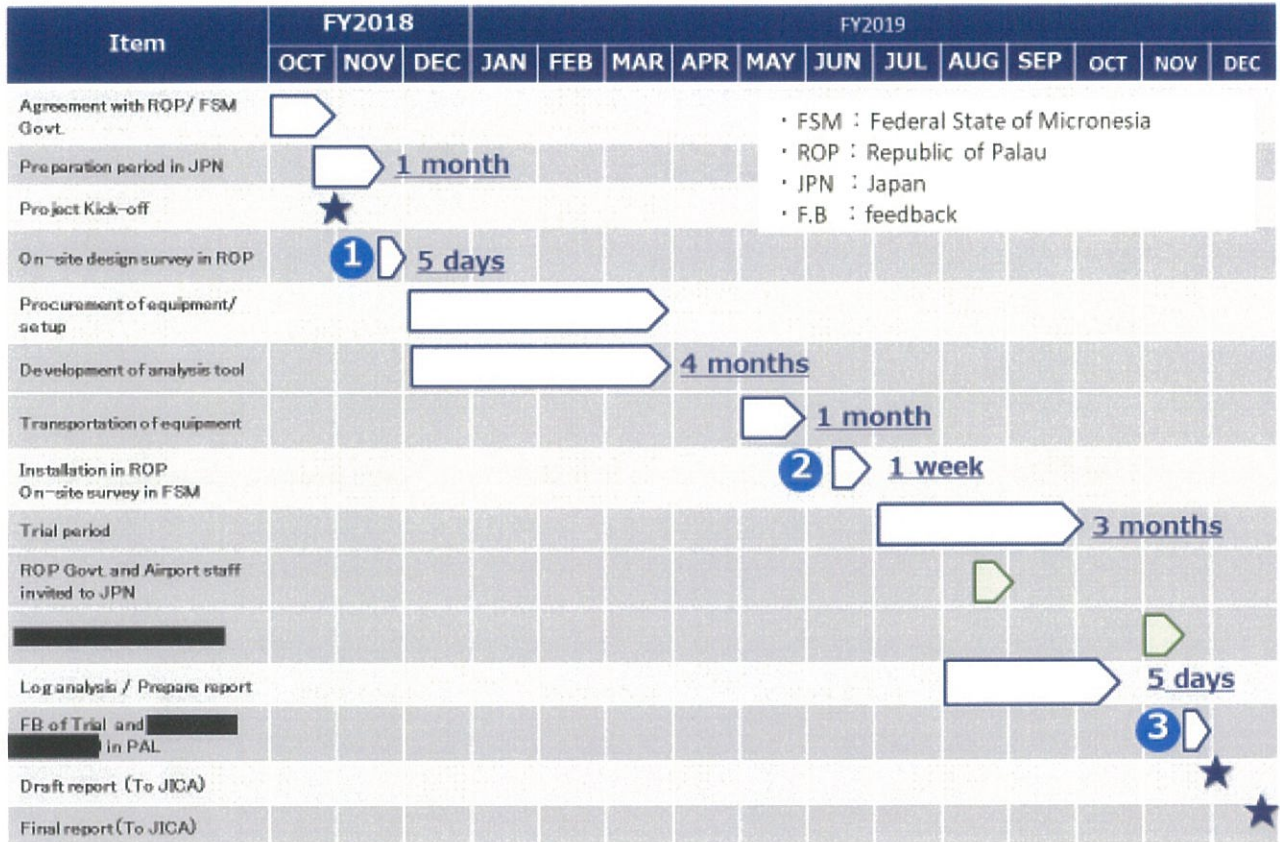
| Item | FY2018 OCT | NOV | DEC | FY2019 JAN | FEB | MAR | APR | MAY | JUN | JUL | AUG | SEP | OCT | NOV | DEC |
|---|---|---|---|---|---|---|---|---|---|---|---|---|---|---|---|
| Agreement with ROP/ FSM Govt. | | | | | | | | | | | | | | | |
| Preparation period in JPN | | 1 month | | | | | | | | | | | | | |
| Project Kick-off | | | | | | | | | | | | | | | |
| On-site design survey in ROP | | 1 | 5 days | | | | | | | | | | | | |
| Procurement of equipment/ setup | | | | | | | | | | | | | | | |
| Development of analysis tool | | | | | | | 4 months | | | | | | | | |
| Transportation of equipment | | | | | | | | | 1 month | | | | | | |
| Installation in ROP On-site survey in FSM | | | | | | | | | 2 | 1 week | | | | | |
| Trial period | | | | | | | | | | | | | 3 months | | |
| ROP Govt. and Airport staff invited to JPN | | | | | | | | | | | | | | | |
| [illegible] | | | | | | | | | | | | | | | |
| Log analysis / Prepare report | | | | | | | | | | | | | | 5 days | |
| FB of Trial and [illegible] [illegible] in PAL | | | | | | | | | | | | | | 3 | |
| Draft report (To JICA) | | | | | | | | | | | | | | | |
| Final report (To JICA) | | | | | | | | | | | | | | | |

・FSM : Federal State of Micronesia
・ROP : Republic of Palau
・JPN : Japan
・F.B : feedback